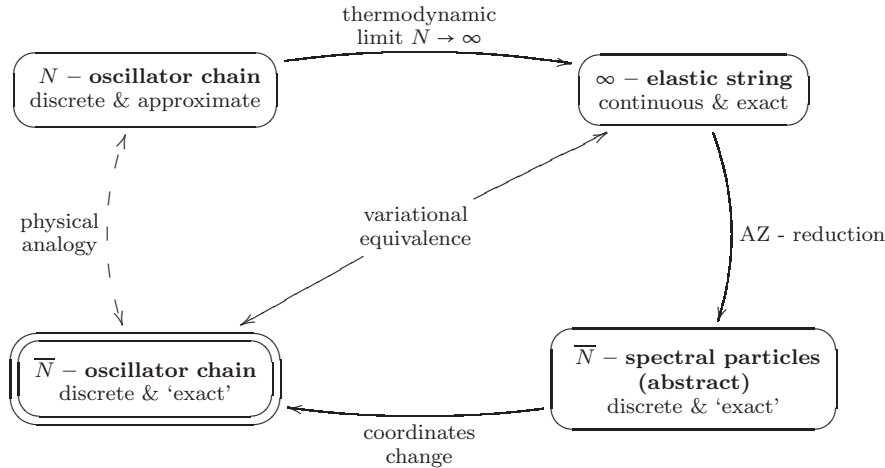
thermodynamic limit $N \to \infty$

$N$ − **oscillator chain**
discrete & approximate

$\infty$ − **elastic string**
continuous & exact

physical analogy

variational equivalence

AZ - reduction

$\overline{N}$ − **oscillator chain**
discrete & 'exact'

$\overline{N}$ − **spectral particles (abstract)**
discrete & 'exact'

coordinates change